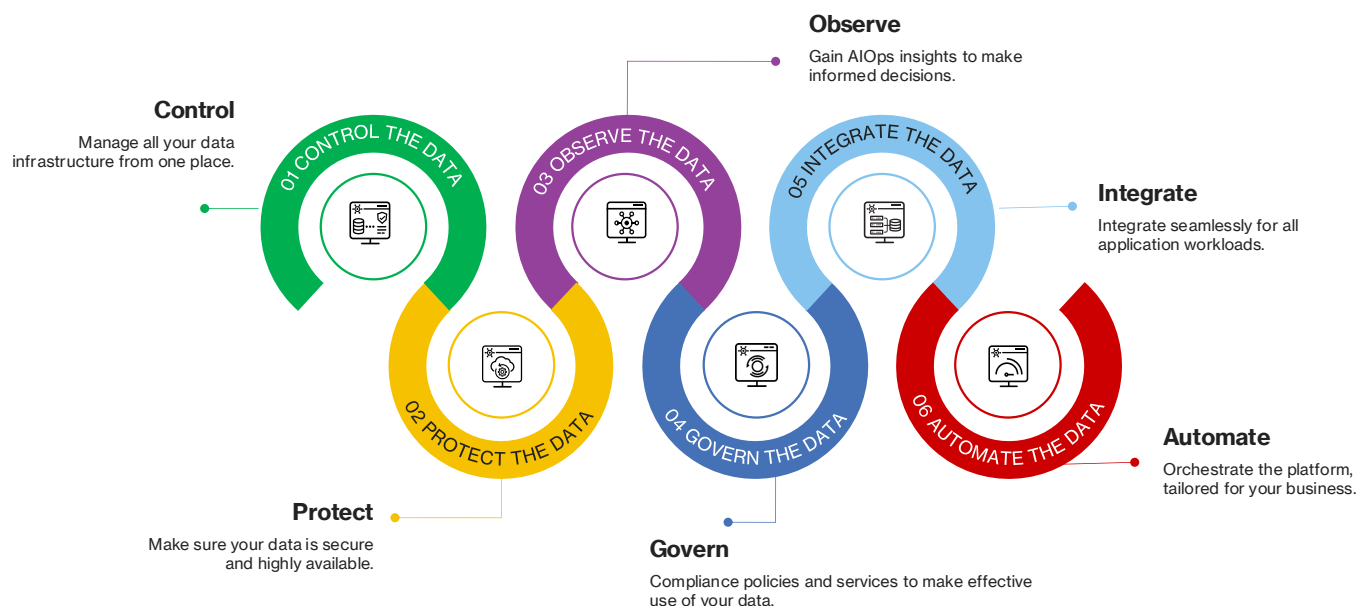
Observe

Gain AIOps insights to make informed decisions.

Control

Manage all your data infrastructure from one place.

01 CONTROL THE DATA

03 OBSERVE THE DATA

05 INTEGRATE THE DATA

Integrate

Integrate seamlessly for all application workloads.

02 PROTECT THE DATA

04 GOVERN THE DATA

06 AUTOMATE THE DATA

Automate

Orchestrate the platform, tailored for your business.

Protect

Make sure your data is secure and highly available.

Govern

Compliance policies and services to make effective use of your data.